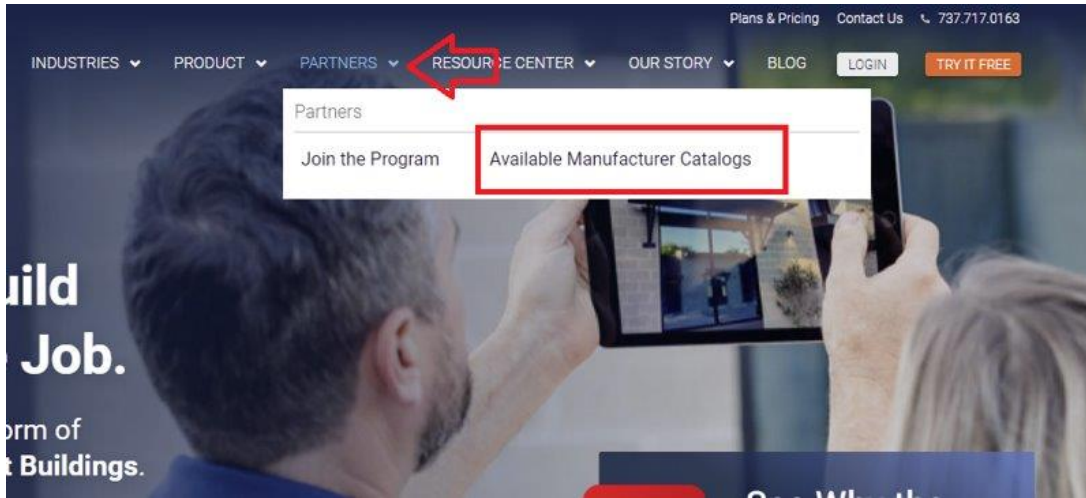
Plans & Pricing Contact Us 737.717.0163

INDUSTRIES PRODUCT PARTNERS RESOUR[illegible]E CENTER OUR STORY BLOG LOGIN TRY IT FREE

Partners

Join the Program Available Manufacturer Catalogs

uild

Job.

orm of

t Buildings.

See Why the